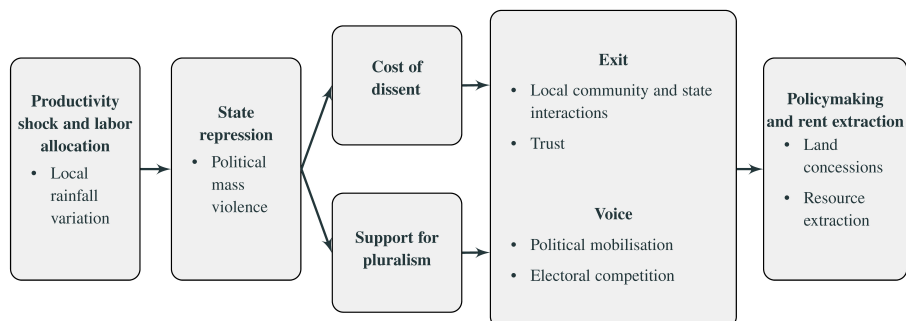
**Productivity shock and labor allocation**
- Local rainfall variation

**State repression**
- Political mass violence

**Cost of dissent**

**Support for pluralism**

**Exit**
- Local community and state interactions
- Trust

**Voice**
- Political mobilisation
- Electoral competition

**Policymaking and rent extraction**
- Land concessions
- Resource extraction